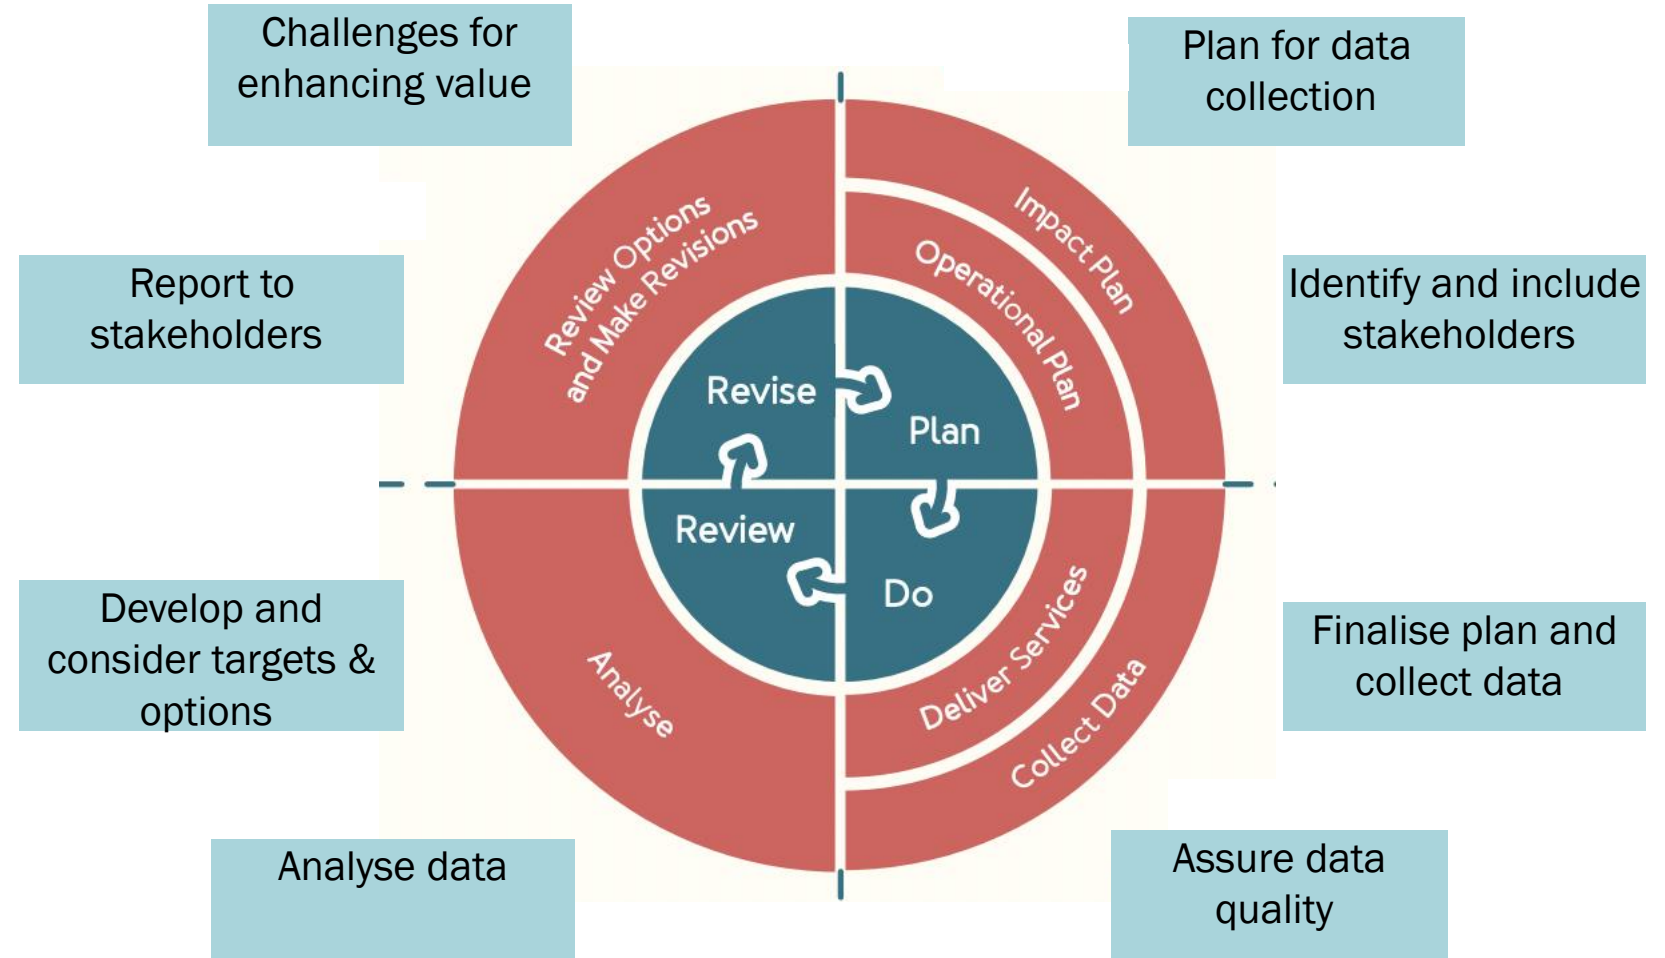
Challenges for enhancing value

Plan for data collection

Report to stakeholders

Identify and include stakeholders

Review Options and Make Revisions

Impact Plan

Operational Plan

Revise

Plan

Review

Do

Analyse

Deliver Services

Collect Data

Develop and consider targets & options

Finalise plan and collect data

Analyse data

Assure data quality